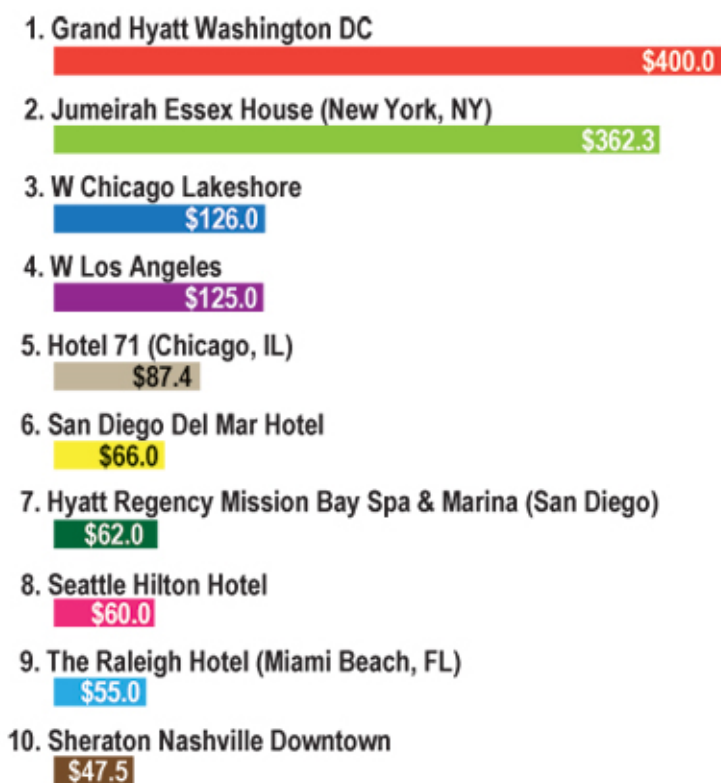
1. Grand Hyatt Washington DC
$400.0

2. Jumeirah Essex House (New York, NY)
$362.3

3. W Chicago Lakeshore
$126.0

4. W Los Angeles
$125.0

5. Hotel 71 (Chicago, IL)
$87.4

6. San Diego Del Mar Hotel
$66.0

7. Hyatt Regency Mission Bay Spa & Marina (San Diego)
$62.0

8. Seattle Hilton Hotel
$60.0

9. The Raleigh Hotel (Miami Beach, FL)
$55.0

10. Sheraton Nashville Downtown
$47.5